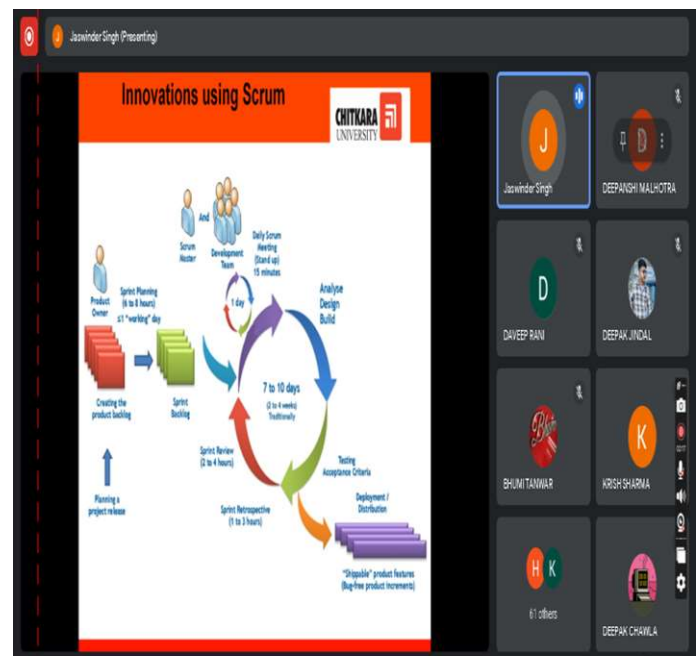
J Jaswinder Singh (Presenting)

Innovations using Scrum

CHITKARA UNIVERSITY

Scrum Master

And

Development Team

Daily Scrum Meeting (Stand up) 15 minutes

1 day

Product Owner

Sprint Planning (6 to 8 hours) ≤1 "working" day

Analyse Design Build

Creating the product backlog

Sprint Backlog

7 to 10 days (2 to 4 weeks) Traditionally

Sprint Review (2 to 4 hours)

Testing Acceptance Criteria

Planning a project release

Sprint Retrospective (1 to 3 hours)

Deployment / Distribution

"Shippable" product features (Bug-free product increments)

J
Jaswinder Singh

D
DEEPANSHI MALHOTRA

D
DAVEEP RANI

DEEPAK JINDAL

BHUMI TANWAR

K
KRISH SHARMA

H K
61 others

DEEPAK CHAWLA